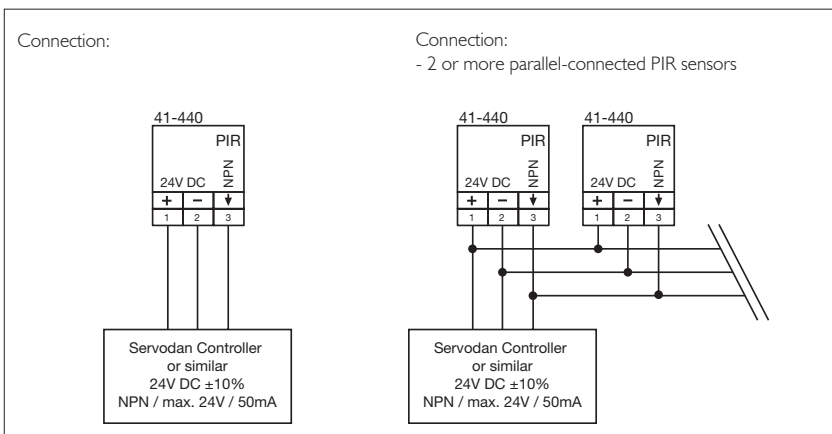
Connection:

41-440
PIR
24V DC
NPN
+
−
1
2
3

Servodan Controller
or similar
24V DC ±10%
NPN / max. 24V / 50mA

Connection:
- 2 or more parallel-connected PIR sensors

41-440
PIR
24V DC
NPN
+
−
1
2
3

41-440
PIR
24V DC
NPN
+
−
1
2
3

Servodan Controller
or similar
24V DC ±10%
NPN / max. 24V / 50mA